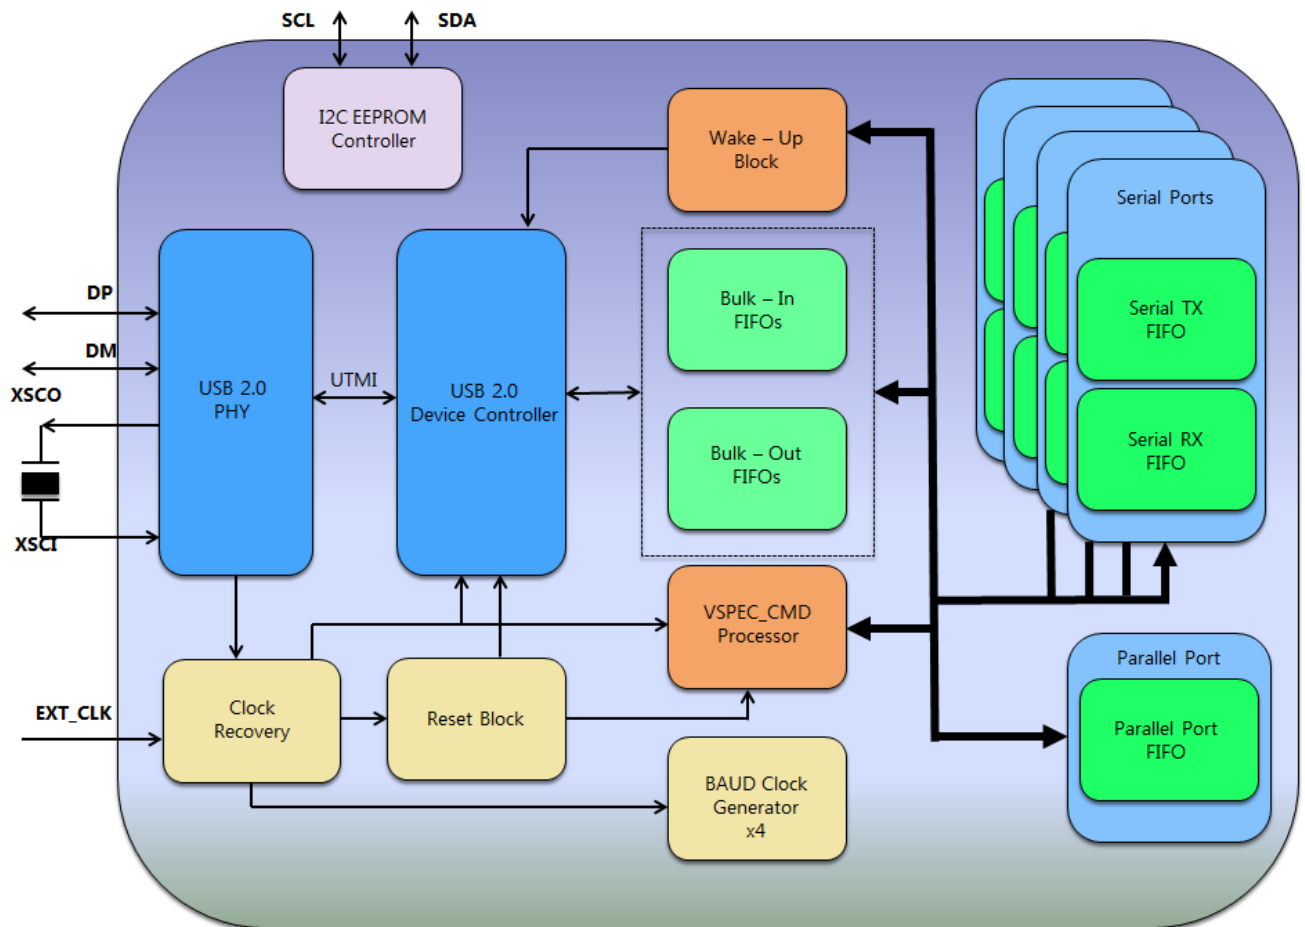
SCL
SDA
I2C EEPROM Controller
Wake – Up Block
Serial Ports
DP
DM
XSCO
XSCI
USB 2.0 PHY
UTMI
USB 2.0 Device Controller
Bulk – In FIFOs
Bulk – Out FIFOs
Serial TX FIFO
Serial RX FIFO
VSPEC_CMD Processor
Parallel Port
Parallel Port FIFO
EXT_CLK
Clock Recovery
Reset Block
BAUD Clock Generator x4